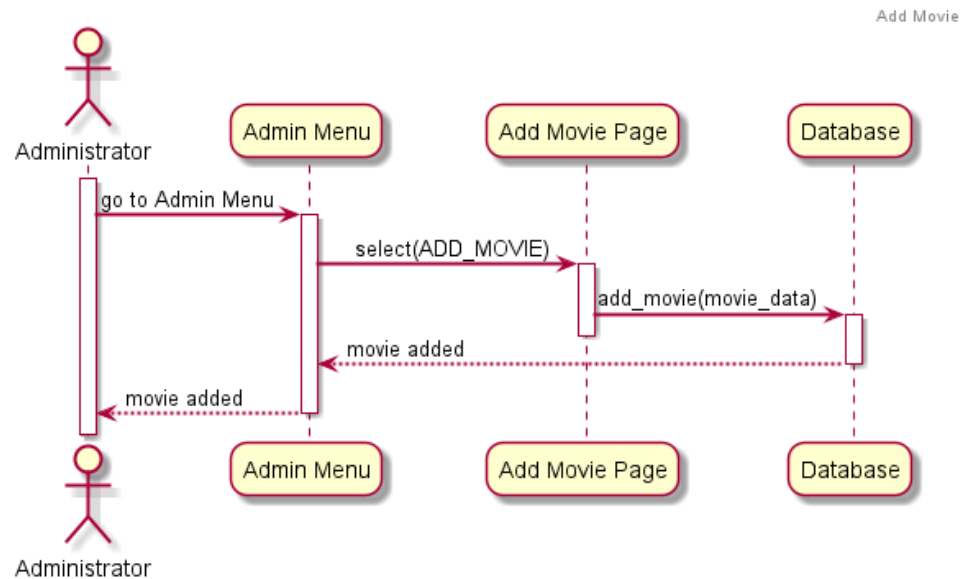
Add Movie

Administrator

Admin Menu

Add Movie Page

Database

go to Admin Menu

select(ADD_MOVIE)

add_movie(movie_data)

movie added

movie added

Administrator

Admin Menu

Add Movie Page

Database